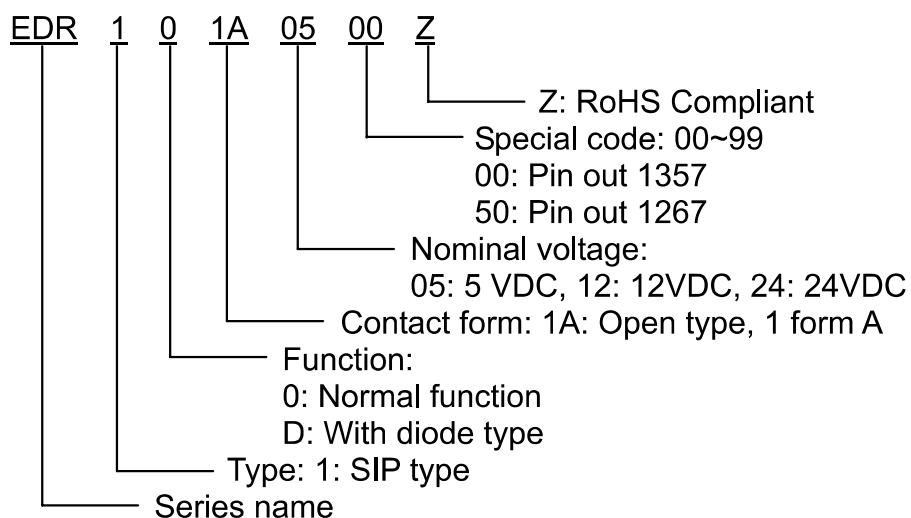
EDR 1 0 1A 05 00 Z

Z: RoHS Compliant

Special code: 00~99
00: Pin out 1357
50: Pin out 1267

Nominal voltage:
05: 5 VDC, 12: 12VDC, 24: 24VDC

Contact form: 1A: Open type, 1 form A

Function:
0: Normal function
D: With diode type

Type: 1: SIP type

Series name